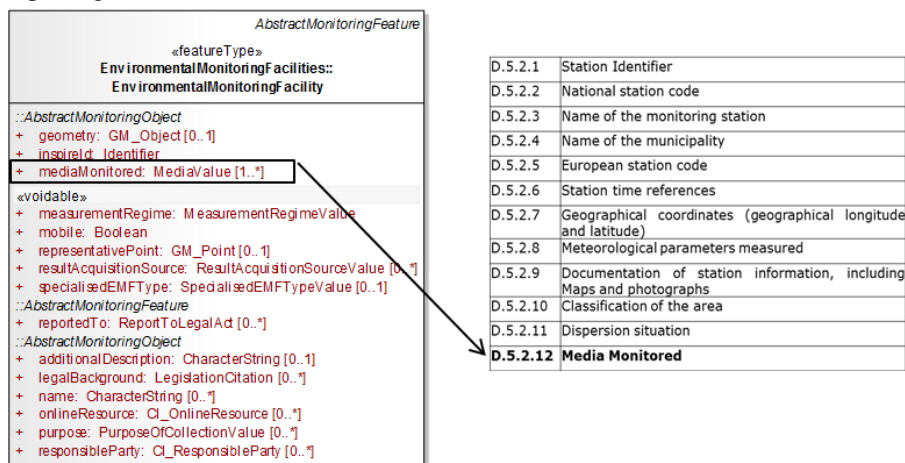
AbstractMonitoringFeature

«featureType»
EnvironmentalMonitoringFacilities::
EnvironmentalMonitoringFacility

::AbstractMonitoringObject
+ geometry: GM_Object [0..1]
+ inspireId: Identifier
+ mediaMonitored: MediaValue [1..*]

«voidable»
+ measurementRegime: MeasurementRegimeValue
+ mobile: Boolean
+ representativePoint: GM_Point [0..1]
+ resultAcquisitionSource: ResultAcquisitionSourceValue [0..*]
+ specialisedEMFType: SpecialisedEMFTypeValue [0..1]
::AbstractMonitoringFeature
+ reportedTo: ReportToLegalAct [0..*]
::AbstractMonitoringObject
+ additionalDescription: CharacterString [0..1]
+ legalBackground: LegislationCitation [0..*]
+ name: CharacterString [0..*]
+ onlineResource: CI_OnlineResource [0..*]
+ purpose: PurposeOfCollectionValue [0..*]
+ responsibleParty: CI_ResponsibleParty [0..*]

| D.5.2.1 | Station Identifier |
|---|---|
| D.5.2.2 | National station code |
| D.5.2.3 | Name of the monitoring station |
| D.5.2.4 | Name of the municipality |
| D.5.2.5 | European station code |
| D.5.2.6 | Station time references |
| D.5.2.7 | Geographical coordinates (geographical longitude and latitude) |
| D.5.2.8 | Meteorological parameters measured |
| D.5.2.9 | Documentation of station information, including Maps and photographs |
| D.5.2.10 | Classification of the area |
| D.5.2.11 | Dispersion situation |
| **D.5.2.12** | **Media Monitored** |